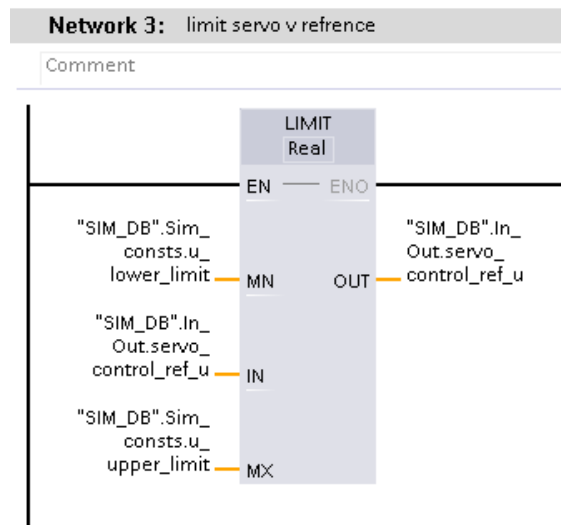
Network 3: limit servo v refrence

Comment

LIMIT
Real

EN ENO

"SIM_DB".Sim_consts.u_lower_limit MN

OUT "SIM_DB".In_Out.servo_control_ref_u

"SIM_DB".In_Out.servo_control_ref_u IN

"SIM_DB".Sim_consts.u_upper_limit MX